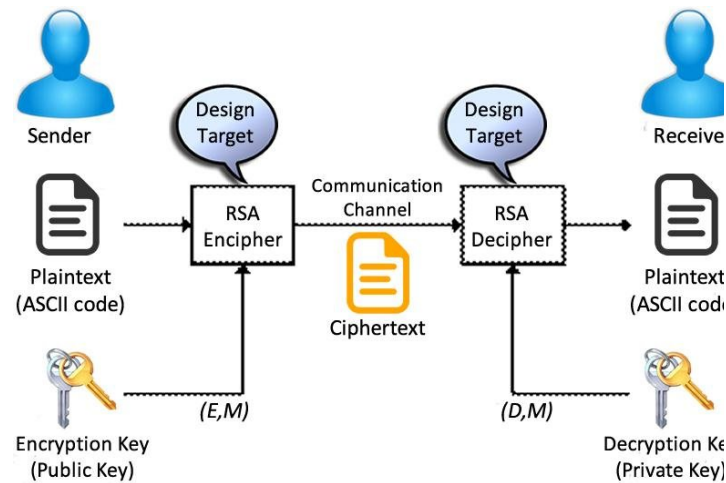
Sender

Design Target

Design Target

Receive

Plaintext (ASCII code)

RSA Encipher

Communication Channel

RSA Decipher

Plaintext (ASCII code

Ciphertext

(E,M)

(D,M)

Encryption Key (Public Key)

Decryption Ke (Private Key)